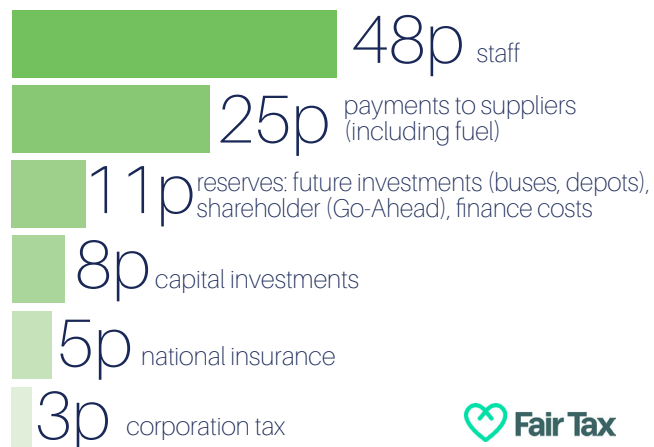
48p staff

25p payments to suppliers (including fuel)

11p reserves: future investments (buses, depots), shareholder (Go-Ahead), finance costs

8p capital investments

5p national insurance

3p corporation tax

Fair Tax